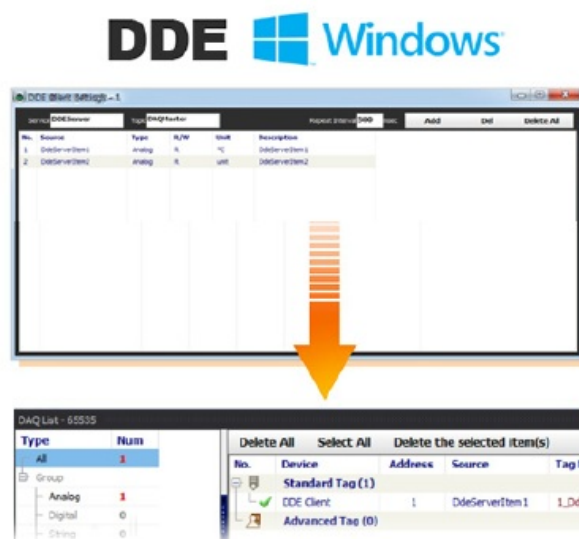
DDE Windows

DDE Client Settings - 1

Service DDEServer Topic DAQfactor Request Interval 500 msec Add Del Delete All

| No. | Source | Type | R/W | Unit | Description |
|---|---|---|---|---|---|
| 1 | DdeServerItem1 | Analog | R | °C | DdeServerItem1 |
| 2 | DdeServerItem2 | Analog | R | unit | DdeServerItem2 |

DAQ List - 65535

| Type | Num |
|---|---|
| All | 1 |
| Group | |
| Analog | 1 |
| Digital | 0 |
| String | 0 |

Delete All Select All Delete the selected item(s)

| No. | Device | Address | Source | Tag |
|---|---|---|---|---|
| | Standard Tag (1) | | | |
| | DDE Client | 1 | DdeServerItem1 | 1_D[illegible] |
| | Advanced Tag (0) | | | |